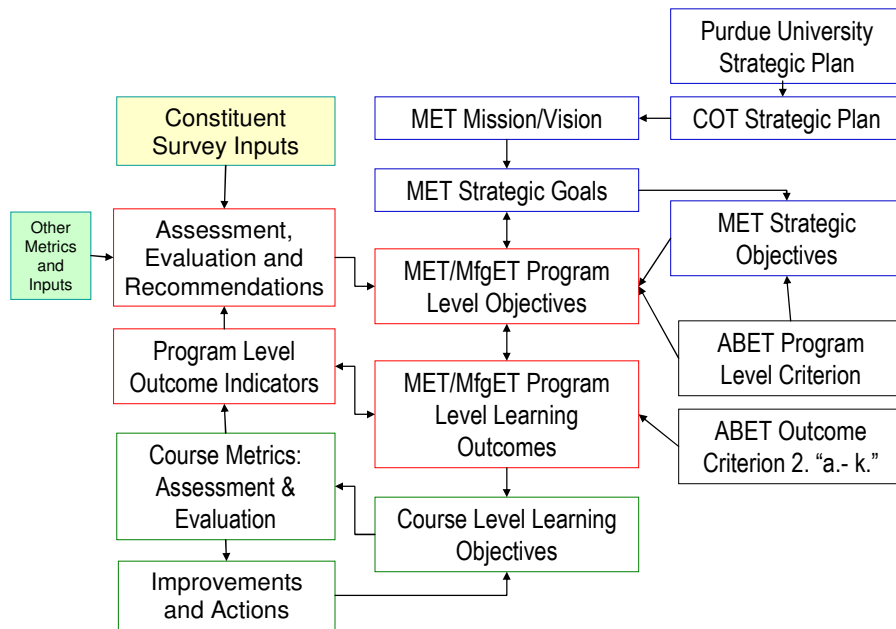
Purdue University Strategic Plan

Constituent Survey Inputs

MET Mission/Vision

COT Strategic Plan

MET Strategic Goals

Other Metrics and Inputs

Assessment, Evaluation and Recommendations

MET/MfgET Program Level Objectives

MET Strategic Objectives

Program Level Outcome Indicators

MET/MfgET Program Level Learning Outcomes

ABET Program Level Criterion

ABET Outcome Criterion 2. "a.- k."

Course Metrics: Assessment & Evaluation

Course Level Learning Objectives

Improvements and Actions